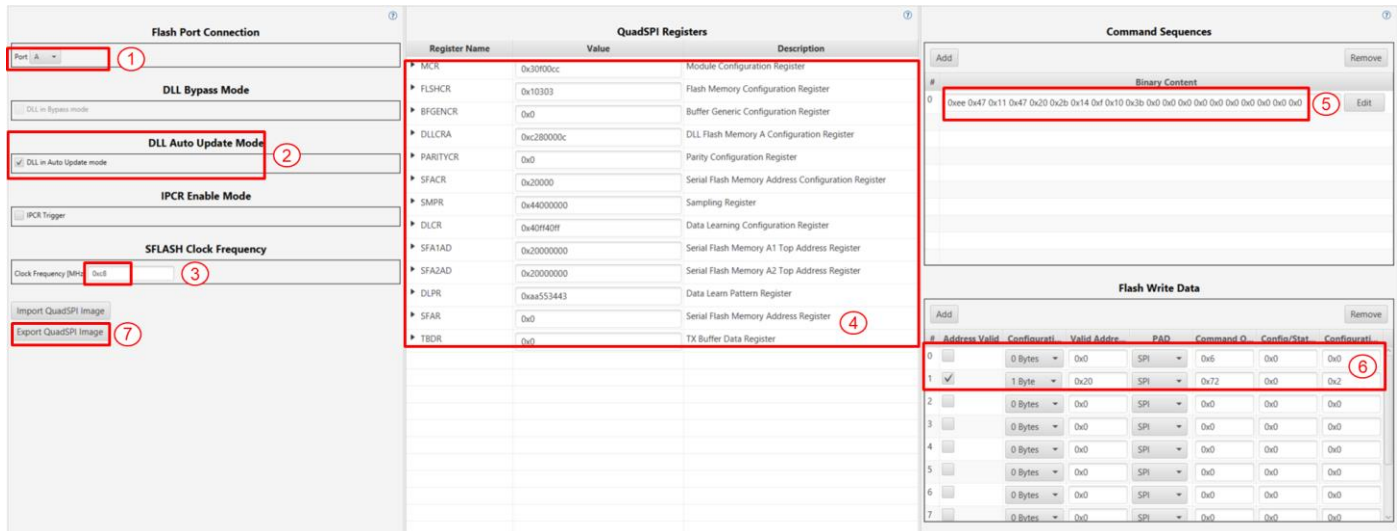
Flash Port Connection

Port A

1

DLL Bypass Mode

DLL in Bypass mode

DLL Auto Update Mode

2

DLL in Auto Update mode

IPCR Enable Mode

IPCR Trigger

SFLASH Clock Frequency

Clock Frequency [MHz] 0xc8

3

Import QuadSPI Image

Export QuadSPI Image

7

QuadSPI Registers

| Register Name | Value | Description |
|---|---|---|
| MCR | 0x30f00cc | Module Configuration Register |
| FLSHCR | 0x10303 | Flash Memory Configuration Register |
| BFGENCR | 0x0 | Buffer Generic Configuration Register |
| DLLCRA | 0xc280000c | DLL Flash Memory A Configuration Register |
| PARITYCR | 0x0 | Parity Configuration Register |
| SFACR | 0x20000 | Serial Flash Memory Address Configuration Register |
| SMPR | 0x44000000 | Sampling Register |
| DLCR | 0x40ff40ff | Data Learning Configuration Register |
| SFA1AD | 0x20000000 | Serial Flash Memory A1 Top Address Register |
| SFA2AD | 0x20000000 | Serial Flash Memory A2 Top Address Register |
| DLPR | 0xaa553443 | Data Learn Pattern Register |
| SFAR | 0x0 | Serial Flash Memory Address Register |
| TBDR | 0x0 | TX Buffer Data Register |

4

Command Sequences

Add

Remove

| # | Binary Content |
|---|---|
| 0 | 0xee 0x47 0x11 0x47 0x20 0x2b 0x14 0xf 0x10 0x3b 0x0 0x0 0x0 0x0 0x0 0x0 0x0 0x0 0x0 0x0 |

5

Edit

Flash Write Data

Add

Remove

| # | Address Valid | Configurati... | Valid Addre... | PAD | Command O... | Config/Stat... | Configurati... |
|---|---|---|---|---|---|---|---|
| 0 | | 0 Bytes | 0x0 | SPI | 0x6 | 0x0 | 0x0 |
| 1 | ✓ | 1 Byte | 0x20 | SPI | 0x72 | 0x0 | 0x2 |
| 2 | | 0 Bytes | 0x0 | SPI | 0x0 | 0x0 | 0x0 |
| 3 | | 0 Bytes | 0x0 | SPI | 0x0 | 0x0 | 0x0 |
| 4 | | 0 Bytes | 0x0 | SPI | 0x0 | 0x0 | 0x0 |
| 5 | | 0 Bytes | 0x0 | SPI | 0x0 | 0x0 | 0x0 |
| 6 | | 0 Bytes | 0x0 | SPI | 0x0 | 0x0 | 0x0 |
| 7 | | 0 Bytes | 0x0 | SPI | 0x0 | 0x0 | 0x0 |

6